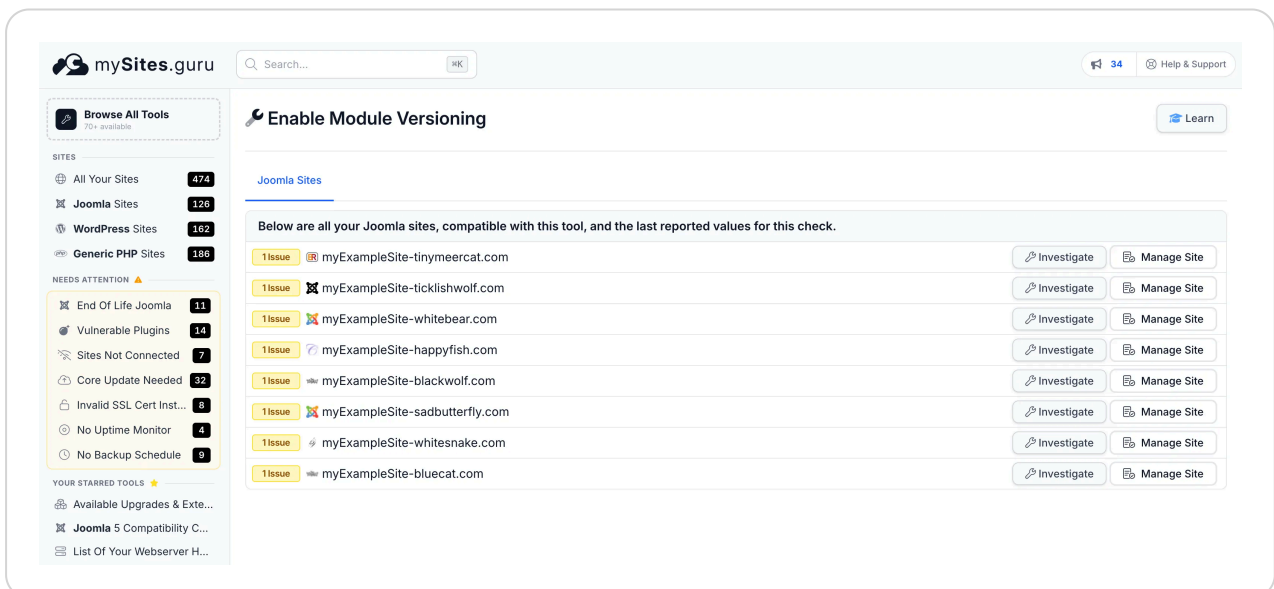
mySites.guru

Search... ⌘K

34 Help & Support

Browse All Tools
70+ available

SITES

All Your Sites 474

Joomla Sites 126

WordPress Sites 162

Generic PHP Sites 186

NEEDS ATTENTION

End Of Life Joomla 11

Vulnerable Plugins 14

Sites Not Connected 7

Core Update Needed 32

Invalid SSL Cert Inst... 8

No Uptime Monitor 4

No Backup Schedule 9

YOUR STARRED TOOLS

Available Upgrades & Exte...

Joomla 5 Compatibility C...

List Of Your Webserver H...

Enable Module Versioning

Learn

Joomla Sites

Below are all your Joomla sites, compatible with this tool, and the last reported values for this check.

| | | |
|---|---|---|
| 1 Issue | myExampleSite-tinymeercat.com | Investigate · Manage Site |
| 1 Issue | myExampleSite-ticklishwolf.com | Investigate · Manage Site |
| 1 Issue | myExampleSite-whitebear.com | Investigate · Manage Site |
| 1 Issue | myExampleSite-happyfish.com | Investigate · Manage Site |
| 1 Issue | myExampleSite-blackwolf.com | Investigate · Manage Site |
| 1 Issue | myExampleSite-sadbutterfly.com | Investigate · Manage Site |
| 1 Issue | myExampleSite-whitesnake.com | Investigate · Manage Site |
| 1 Issue | myExampleSite-bluecat.com | Investigate · Manage Site |